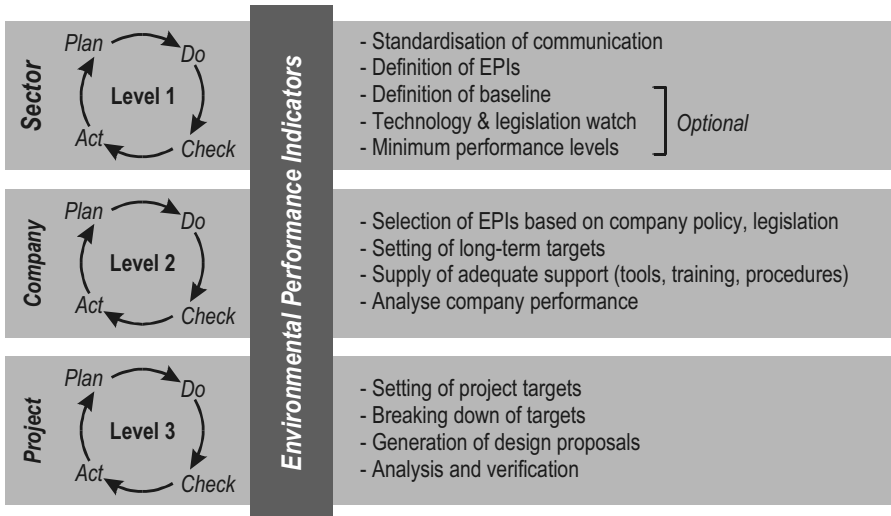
Sector

Plan
Do
Level 1
Act
Check

Environmental Performance Indicators

- Standardisation of communication
- Definition of EPIs
- Definition of baseline
- Technology & legislation watch
- Minimum performance levels

Optional

Company

Plan
Do
Level 2
Act
Check

- Selection of EPIs based on company policy, legislation
- Setting of long-term targets
- Supply of adequate support (tools, training, procedures)
- Analyse company performance

Project

Plan
Do
Level 3
Act
Check

- Setting of project targets
- Breaking down of targets
- Generation of design proposals
- Analysis and verification